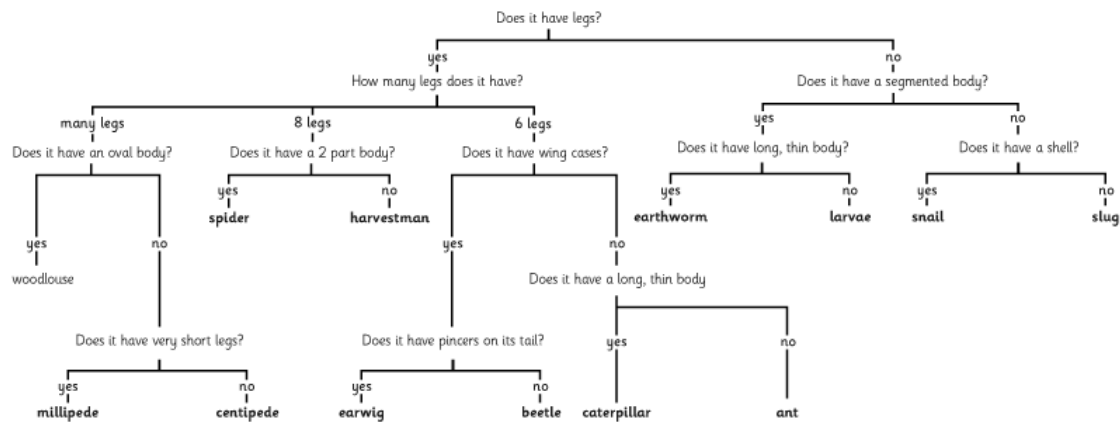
Does it have legs?

yes

How many legs does it have?

many legs

Does it have an oval body?

yes

woodlouse

no

Does it have very short legs?

yes

millipede

no

centipede

8 legs

Does it have a 2 part body?

yes

spider

no

harvestman

6 legs

Does it have wing cases?

yes

Does it have pincers on its tail?

yes

earwig

no

beetle

no

Does it have a long, thin body

yes

caterpillar

no

ant

no

Does it have a segmented body?

yes

Does it have long, thin body?

yes

earthworm

no

larvae

no

Does it have a shell?

yes

snail

no

slug